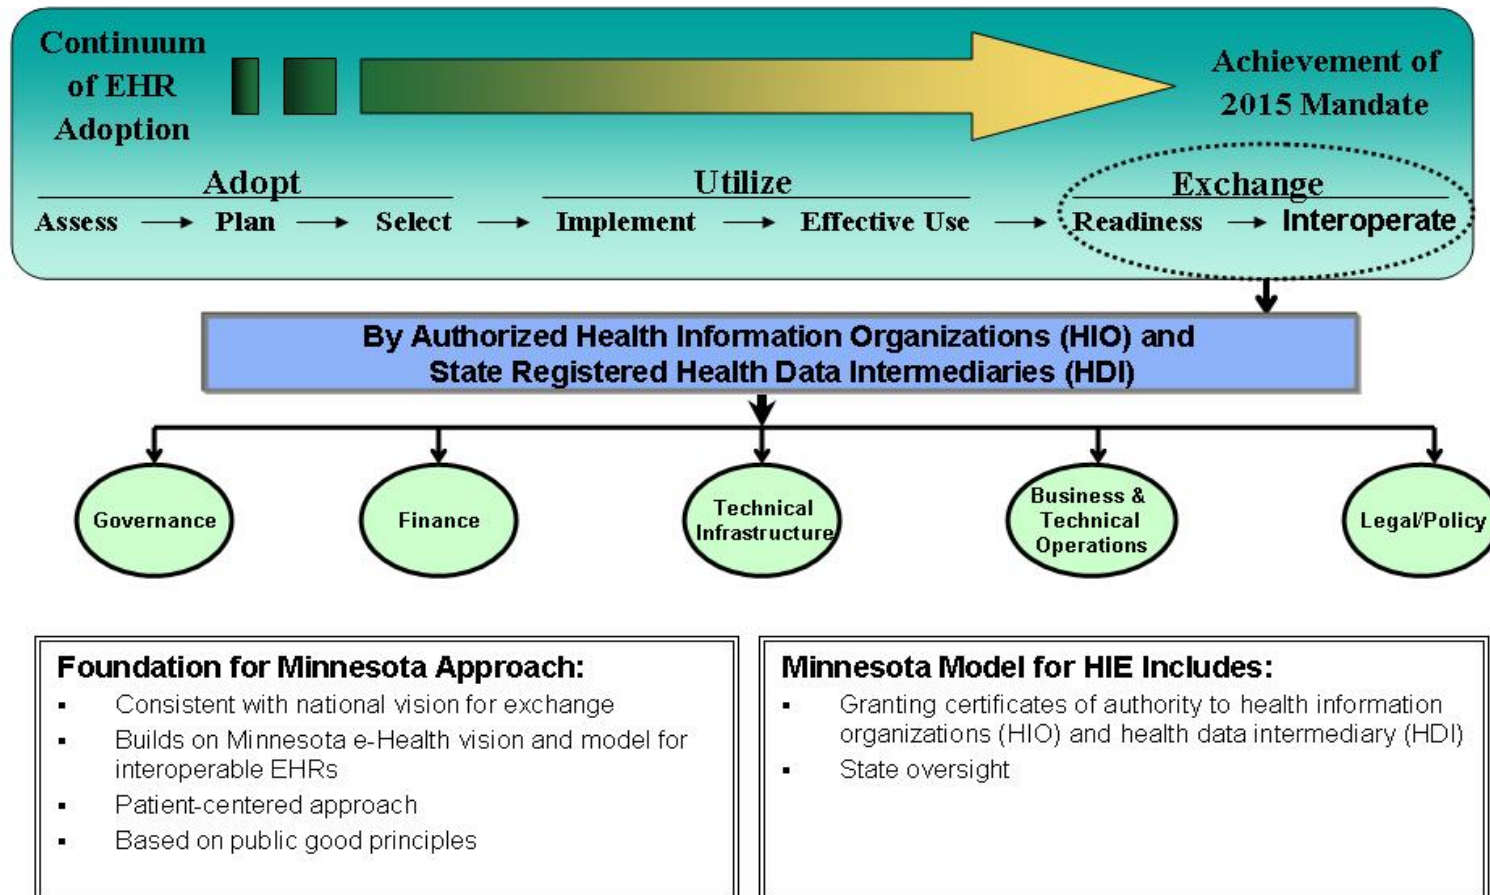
Continuum of EHR Adoption

Achievement of 2015 Mandate

Adopt
Assess → Plan → Select →

Utilize
Implement → Effective Use →

Exchange
Readiness → Interoperate

By Authorized Health Information Organizations (HIO) and State Registered Health Data Intermediaries (HDI)

Governance

Finance

Technical Infrastructure

Business & Technical Operations

Legal/Policy

Foundation for Minnesota Approach:
- Consistent with national vision for exchange
- Builds on Minnesota e-Health vision and model for interoperable EHRs
- Patient-centered approach
- Based on public good principles

Minnesota Model for HIE Includes:
- Granting certificates of authority to health information organizations (HIO) and health data intermediary (HDI)
- State oversight